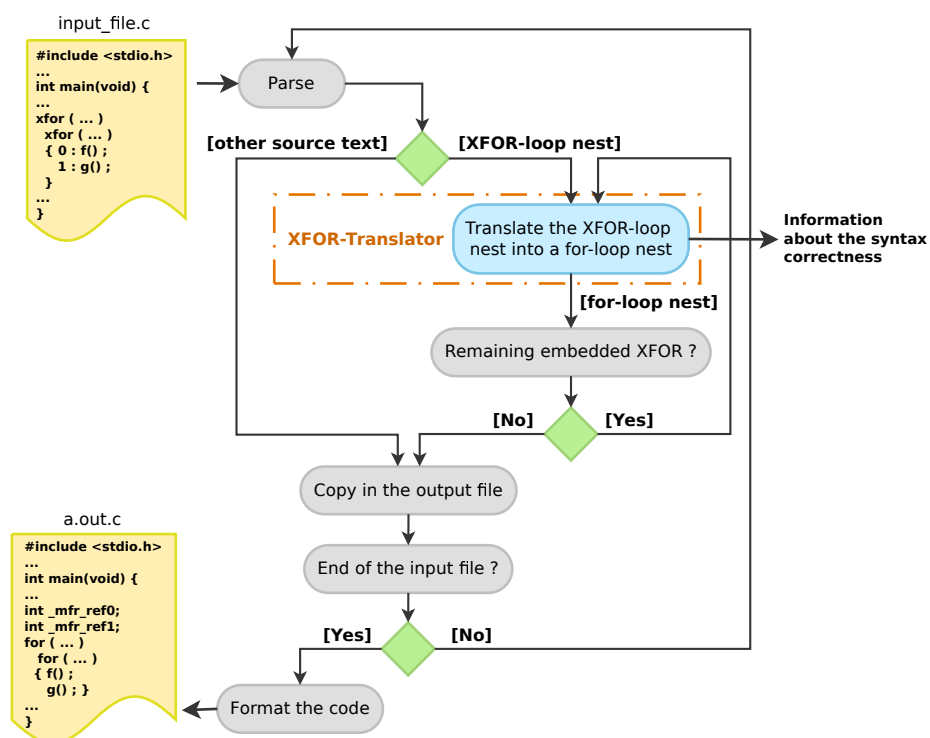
input_file.c

#include <stdio.h>
...
int main(void) {
...
xfor ( ... )
xfor ( ... )
{ 0 : f() ;
1 : g() ;
}
...
}

Parse

[other source text]

[XFOR-loop nest]

XFOR-Translator

Translate the XFOR-loop nest into a for-loop nest

Information about the syntax correctness

[for-loop nest]

Remaining embedded XFOR ?

[No]

[Yes]

Copy in the output file

End of the input file ?

[Yes]

[No]

Format the code

a.out.c

#include <stdio.h>
...
int main(void) {
...
int _mfr_ref0;
int _mfr_ref1;
for ( ... )
for ( ... )
{ f() ;
g() ; }
...
}